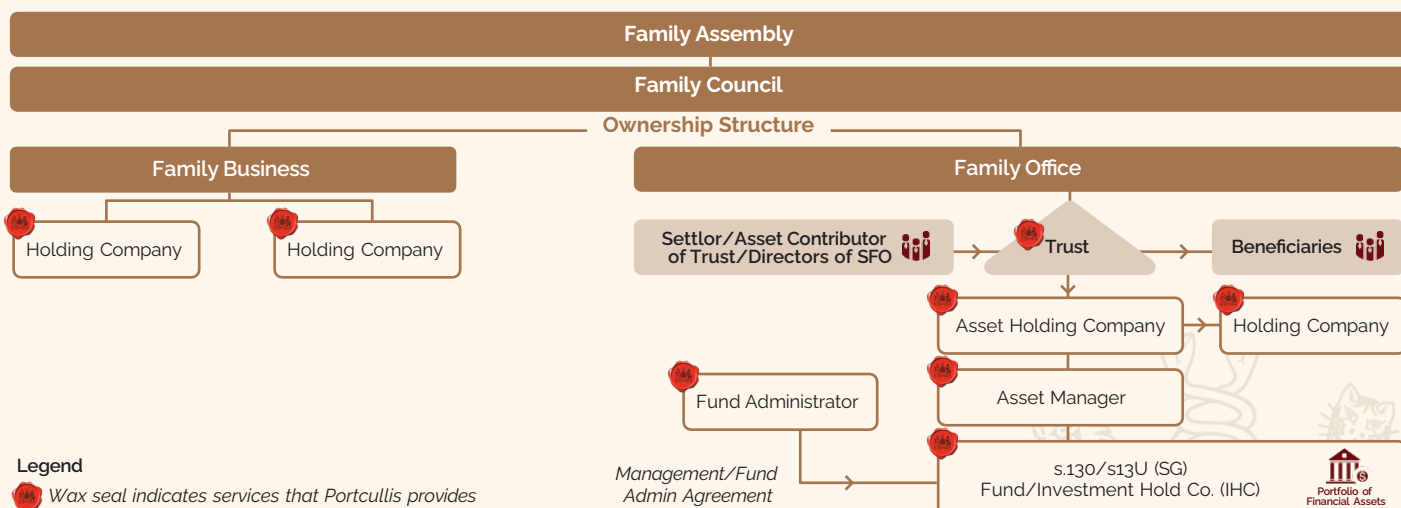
Family Assembly

Family Council

Ownership Structure

Family Business

Holding Company

Holding Company

Family Office

Settlor/Asset Contributor of Trust/Directors of SFO

Trust

Beneficiaries

Asset Holding Company

Holding Company

Fund Administrator

Asset Manager

Management/Fund Admin Agreement

s.13O/s13U (SG) Fund/Investment Hold Co. (IHC)

Portfolio of Financial Assets

Legend

Wax seal indicates services that Portcullis provides